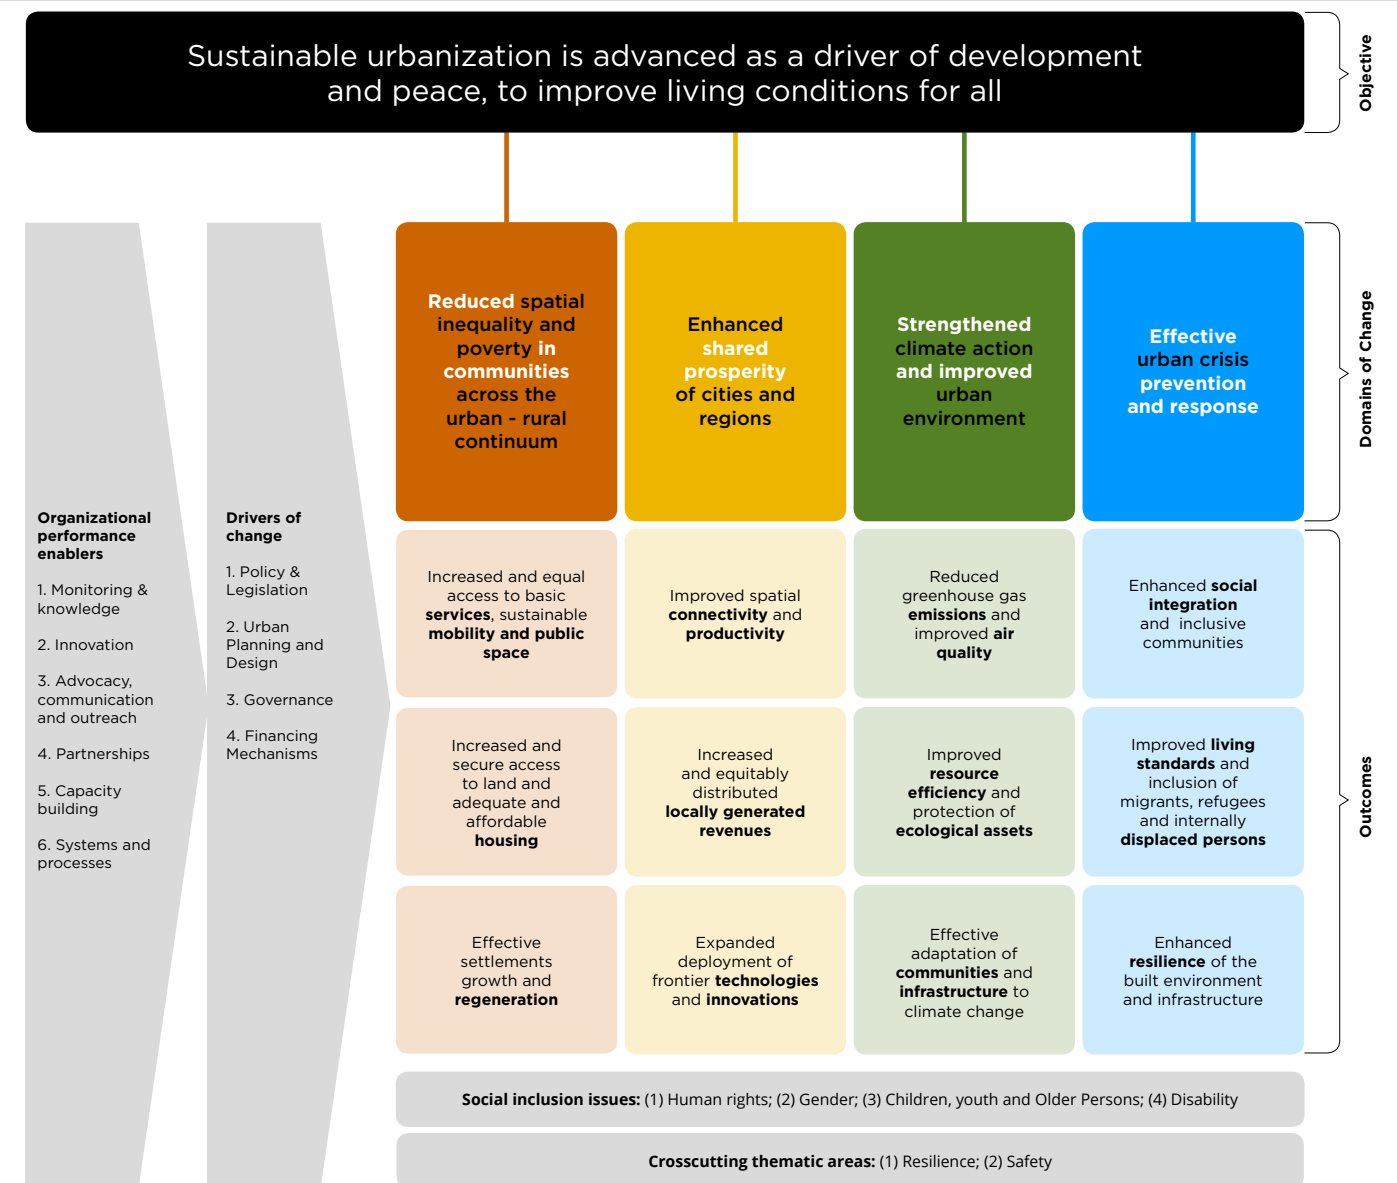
Sustainable urbanization is advanced as a driver of development and peace, to improve living conditions for all

Objective

Reduced spatial inequality and poverty in communities across the urban - rural continuum

Enhanced shared prosperity of cities and regions

Strengthened climate action and improved urban environment

Effective urban crisis prevention and response

Domains of Change

Organizational performance enablers

1. Monitoring & knowledge

2. Innovation

3. Advocacy, communication and outreach

4. Partnerships

5. Capacity building

6. Systems and processes

Drivers of change

1. Policy & Legislation

2. Urban Planning and Design

3. Governance

4. Financing Mechanisms

Increased and equal access to basic services, sustainable mobility and public space

Improved spatial connectivity and productivity

Reduced greenhouse gas emissions and improved air quality

Enhanced social integration and inclusive communities

Increased and secure access to land and adequate and affordable housing

Increased and equitably distributed locally generated revenues

Improved resource efficiency and protection of ecological assets

Improved living standards and inclusion of migrants, refugees and internally displaced persons

Effective settlements growth and regeneration

Expanded deployment of frontier technologies and innovations

Effective adaptation of communities and infrastructure to climate change

Enhanced resilience of the built environment and infrastructure

Outcomes

Social inclusion issues: (1) Human rights; (2) Gender; (3) Children, youth and Older Persons; (4) Disability

Crosscutting thematic areas: (1) Resilience; (2) Safety